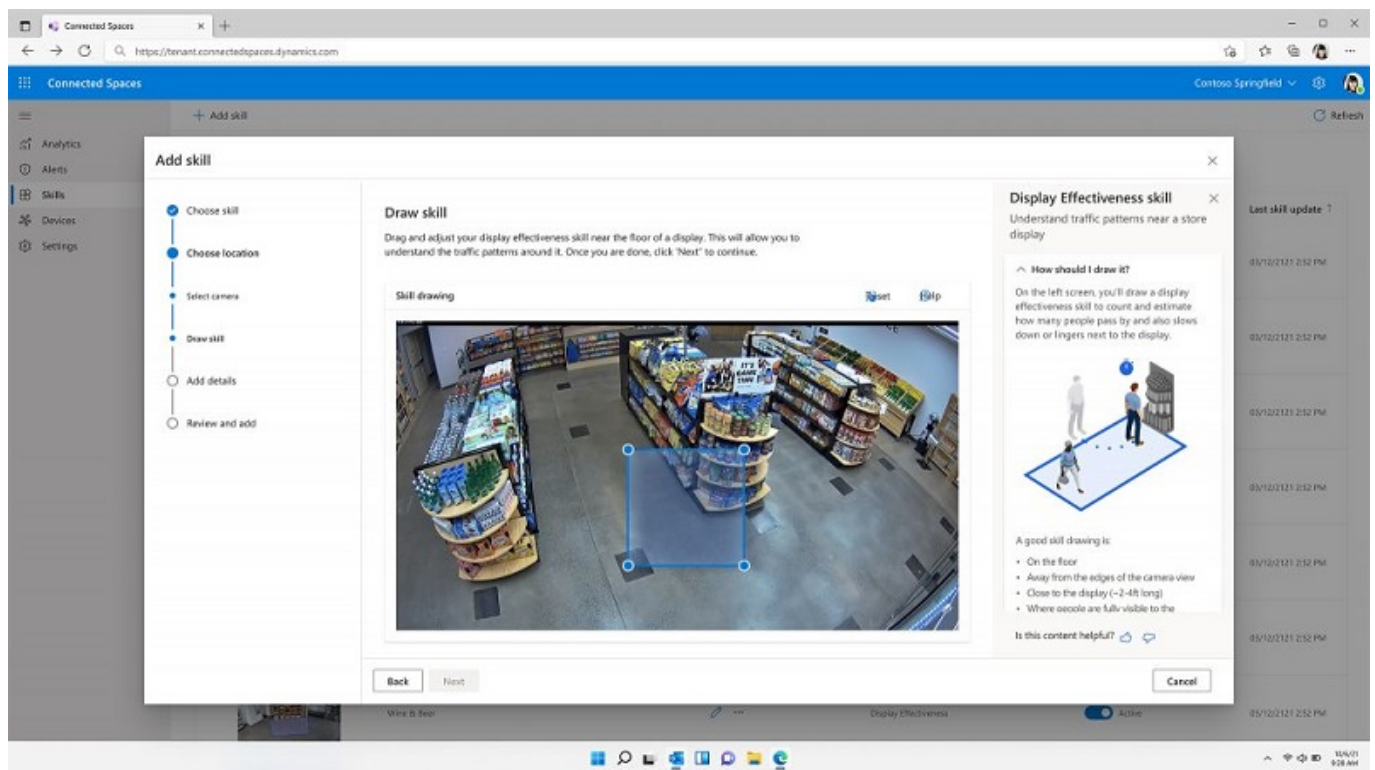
Connected Spaces ×
https://tenant.connectedspaces.dynamics.com

Connected Spaces
Contoso Springfield

+ Add skill
Refresh

Analytics
Alerts
Skills
Devices
Settings

Add skill
×

Choose skill
Choose location
Select camera
Draw skill
Add details
Review and add

Draw skill
Drag and adjust your display effectiveness skill near the floor of a display. This will allow you to understand the traffic patterns around it. Once you are done, click "Next" to continue.

Skill drawing
Reset
Help

Display Effectiveness skill
×
Understand traffic patterns near a store display

How should I draw it?
On the left screen, you'll draw a display effectiveness skill to count and estimate how many people pass by and also slows down or lingers next to the display.

A good skill drawing is:
• On the floor
• Away from the edges of the camera view
• Close to the display (~2-4ft long)
• Where people are fully visible to the

Is this content helpful?

Back
Next
Cancel

Last skill update
03/12/2121 2:52 PM
03/12/2121 2:52 PM
03/12/2121 2:52 PM
03/12/2121 2:52 PM
03/12/2121 2:52 PM
03/12/2121 2:52 PM
03/12/2121 2:52 PM

Wine & Beer
Display Effectiveness
Active